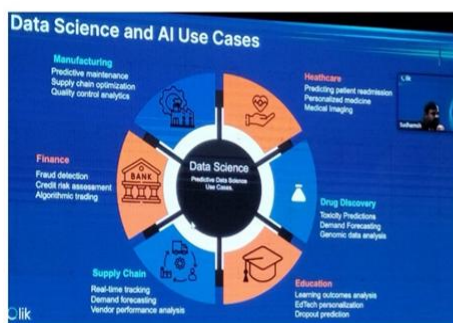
Data Science and AI Use Cases

Manufacturing
Predictive maintenance
Supply chain optimization
Quality control analytics

Heathcare
Predicting patient readmission
Personalized medicine
Medical Imaging

Finance
Fraud detection
Credit risk assessment
Algorithmic trading

BANK

Data Science
Predictive Data Science Use Cases

Drug Discovery
Toxicity Predictions
Demand Forecasting
Genomic data analysis

Supply Chain
Real-time tracking
Demand forecasting
Vendor performance analysis

Education
Learning outcomes analysis
EdTech personalization
Dropout prediction

Qlik